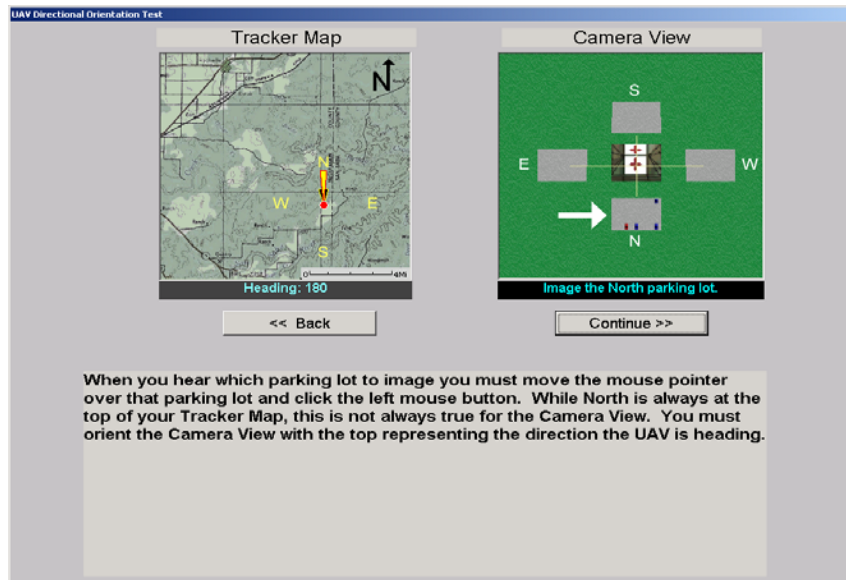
UAV Directional Orientation Test

Tracker Map

N

N

W

E

S

0 4MI

Heading: 180

Camera View

S

E

W

N

Image the North parking lot.

<< Back

Continue >>

When you hear which parking lot to image you must move the mouse pointer over that parking lot and click the left mouse button. While North is always at the top of your Tracker Map, this is not always true for the Camera View. You must orient the Camera View with the top representing the direction the UAV is heading.